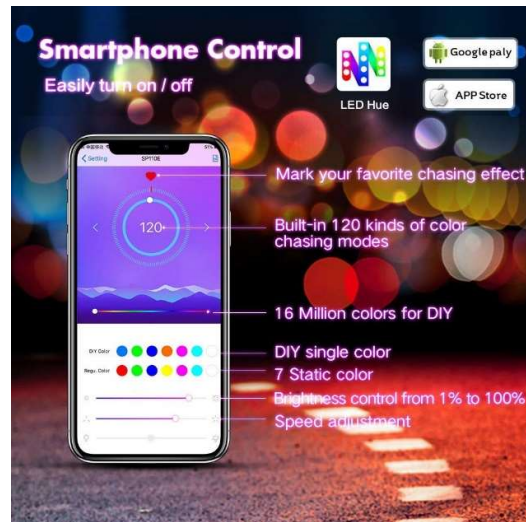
Smartphone Control

Easily turn on / off

LED Hue

Google paly

APP Store

Setting

SP110E

120

DIY Color

Regu. Color

Mark your favorite chasing effect

Built-in 120 kinds of color chasing modes

16 Million colors for DIY

DIY single color

7 Static color

Brightness control from 1% to 100%

Speed adjustment